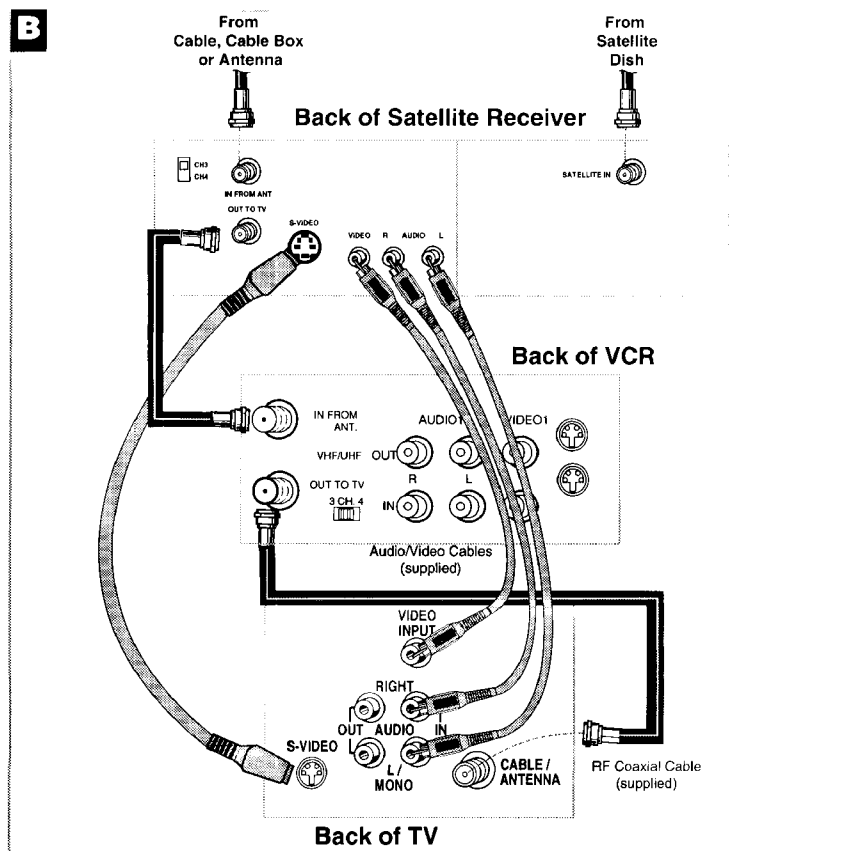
B

From Cable, Cable Box or Antenna

From Satellite Dish

Back of Satellite Receiver

CH3
CH4
IN FROM ANT
OUT TO TV
S-VIDEO
VIDEO R AUDIO L
SATELLITE IN

Back of VCR

IN FROM ANT.
AUDIO1
VIDEO1
VHF/UHF
OUT
OUT TO TV
R
L
3 CH 4
IN

Audio/Video Cables (supplied)

VIDEO INPUT
RIGHT
OUT AUDIO IN
S-VIDEO
L/ MONO
CABLE / ANTENNA
RF Coaxial Cable (supplied)

Back of TV